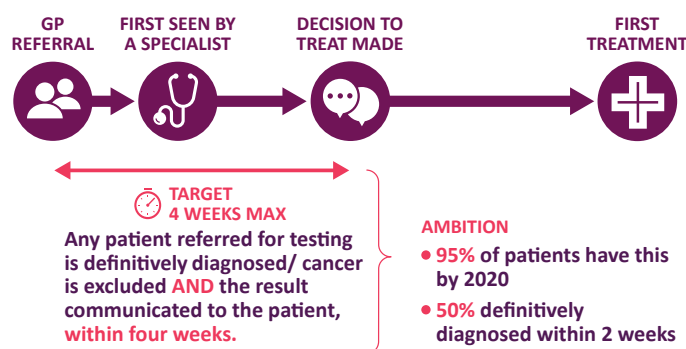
GP REFERRAL

FIRST SEEN BY A SPECIALIST

DECISION TO TREAT MADE

FIRST TREATMENT

TARGET 4 WEEKS MAX

Any patient referred for testing is definitively diagnosed/ cancer is excluded AND the result communicated to the patient, within four weeks.

AMBITION

• 95% of patients have this by 2020

• 50% definitively diagnosed within 2 weeks